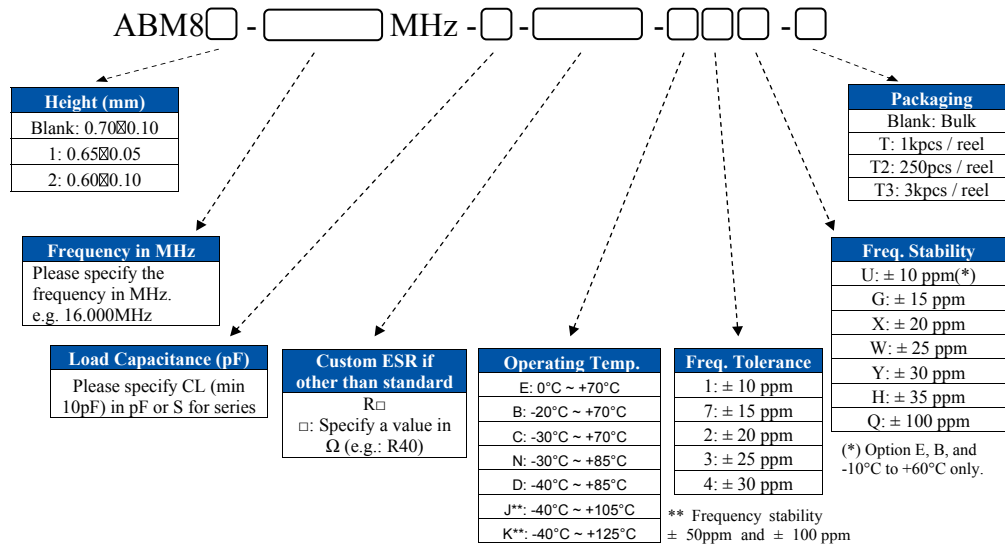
ABM8□ - □ MHz - □ - □ - □□□ - □

| Height (mm) |
|---|
| Blank: 0.70⊠0.10 |
| 1: 0.65⊠0.05 |
| 2: 0.60⊠0.10 |

| Packaging |
|---|
| Blank: Bulk |
| T: 1kpcs / reel |
| T2: 250pcs / reel |
| T3: 3kpcs / reel |

Frequency in MHz
Please specify the frequency in MHz. e.g. 16.000MHz

| Freq. Stability |
|---|
| U: ± 10 ppm(*) |
| G: ± 15 ppm |
| X: ± 20 ppm |
| W: ± 25 ppm |
| Y: ± 30 ppm |
| H: ± 35 ppm |
| Q: ± 100 ppm |

(*) Option E, B, and -10°C to +60°C only.

Load Capacitance (pF)
Please specify CL (min 10pF) in pF or S for series

Custom ESR if other than standard
R□
□: Specify a value in Ω (e.g.: R40)

| Operating Temp. |
|---|
| E: 0°C ~ +70°C |
| B: -20°C ~ +70°C |
| C: -30°C ~ +70°C |
| N: -30°C ~ +85°C |
| D: -40°C ~ +85°C |
| J**: -40°C ~ +105°C |
| K**: -40°C ~ +125°C |

| Freq. Tolerance |
|---|
| 1: ± 10 ppm |
| 7: ± 15 ppm |
| 2: ± 20 ppm |
| 3: ± 25 ppm |
| 4: ± 30 ppm |

** Frequency stability ± 50ppm and ± 100 ppm